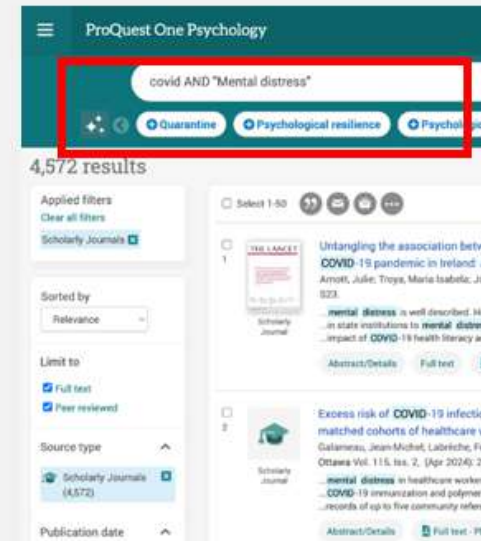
ProQuest One Psychology

covid AND "Mental distress"

Quarantine
Psychological resilience
Psycholo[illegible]

4,572 results

Applied filters
Clear all filters
Scholarly Journals

Sorted by
Relevance

Limit to
Full text
Peer reviewed

Source type
Scholarly Journals (4,572)

Publication date

Select 1-50

1
THE LANCET
Scholarly Journal
Untangling the association betw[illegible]
COVID-19 pandemic in Ireland: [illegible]
Arnott, Julie; Troya, Maria Isabela; J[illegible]
S23.
...mental distress is well described. H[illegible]
...in state institutions to mental distre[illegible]
...impact of COVID-19 health literacy a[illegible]
Abstract/Details
Full text

2
Scholarly Journal
Excess risk of COVID-19 infectio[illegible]
matched cohorts of healthcare w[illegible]
Gatameau, Jean-Michel; Labrèche, F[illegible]
Ottawa Vol. 115, Iss. 2, (Apr 2024): 2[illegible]
...mental distress in healthcare worker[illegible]
...COVID-19 immunization and polymer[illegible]
...records of up to five community refer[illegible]
Abstract/Details
Full text - P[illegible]